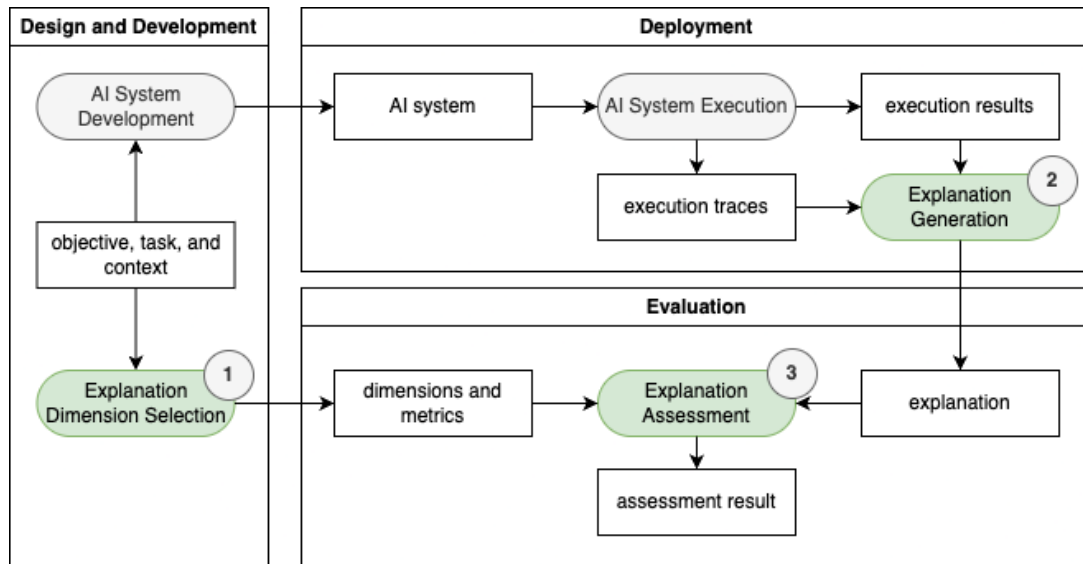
Design and Development

AI System Development

objective, task, and context

Explanation Dimension Selection

1

Deployment

AI system

AI System Execution

execution results

execution traces

Explanation Generation

2

Evaluation

dimensions and metrics

Explanation Assessment

3

explanation

assessment result